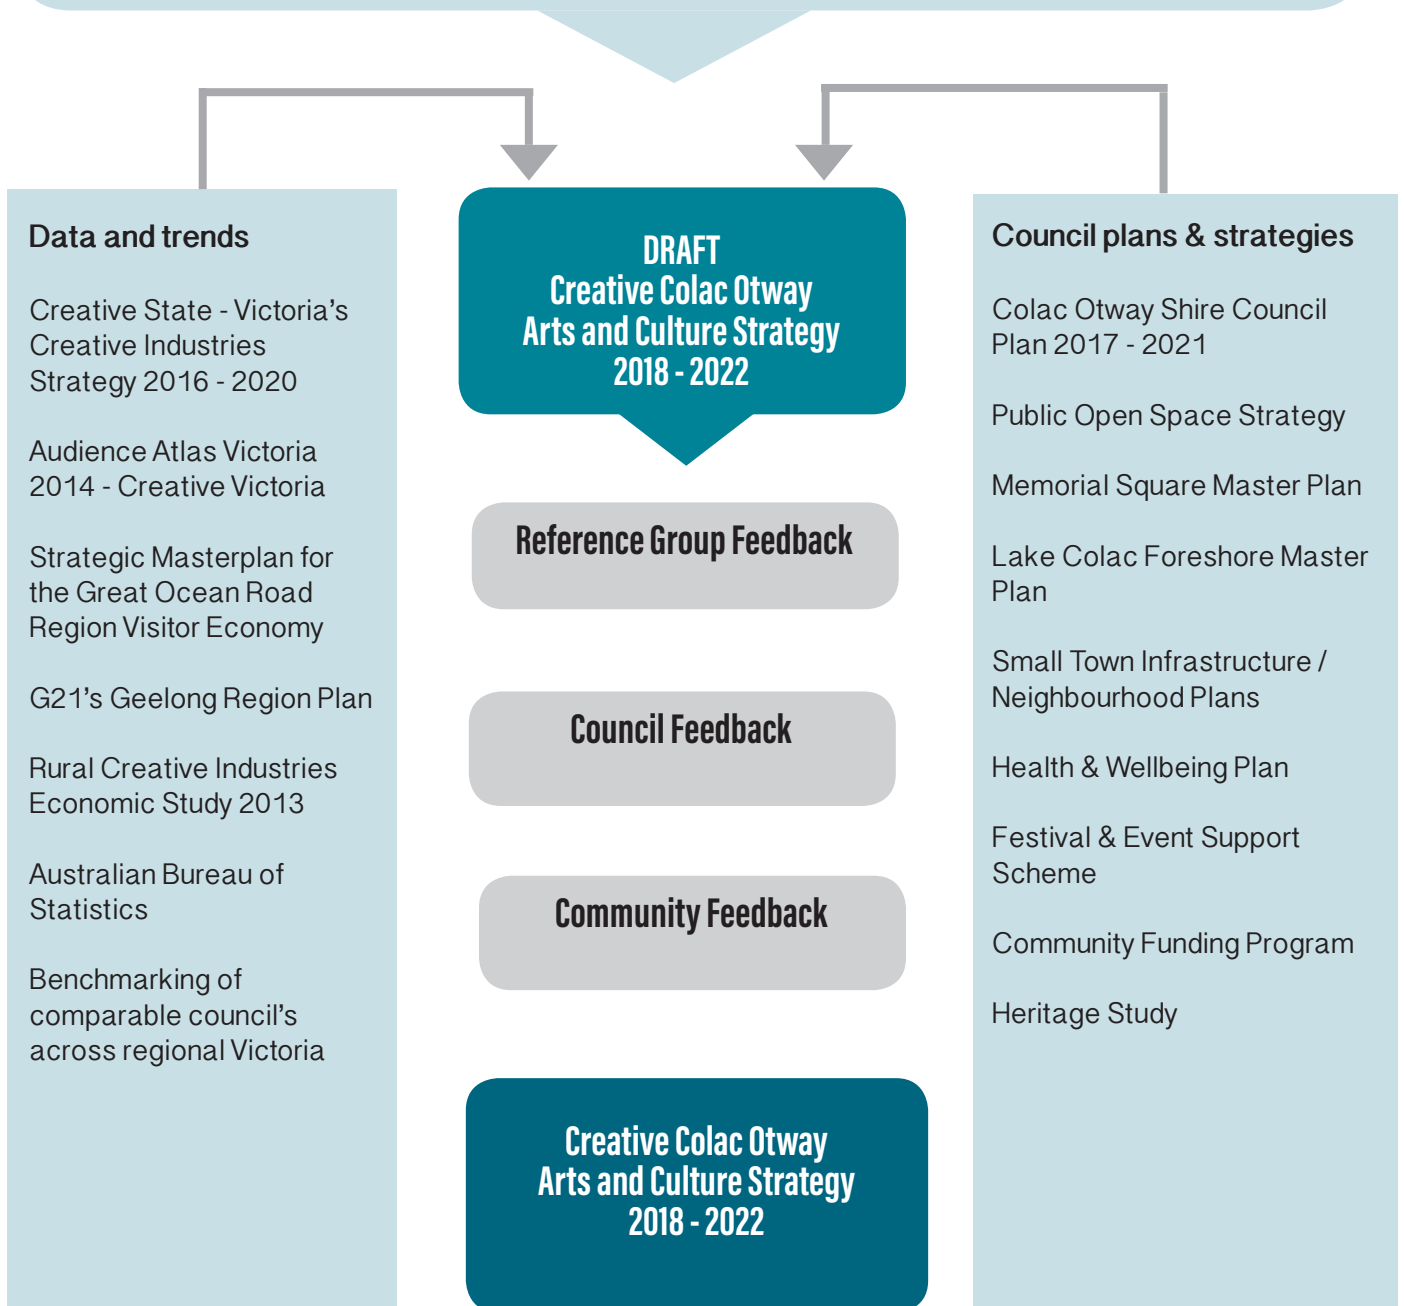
Data and trends

Creative State - Victoria's Creative Industries Strategy 2016 - 2020

Audience Atlas Victoria 2014 - Creative Victoria

Strategic Masterplan for the Great Ocean Road Region Visitor Economy

G21's Geelong Region Plan

Rural Creative Industries Economic Study 2013

Australian Bureau of Statistics

Benchmarking of comparable council's across regional Victoria

DRAFT
Creative Colac Otway
Arts and Culture Strategy
2018 - 2022

Reference Group Feedback

Council Feedback

Community Feedback

Creative Colac Otway
Arts and Culture Strategy
2018 - 2022

Council plans & strategies

Colac Otway Shire Council Plan 2017 - 2021

Public Open Space Strategy

Memorial Square Master Plan

Lake Colac Foreshore Master Plan

Small Town Infrastructure / Neighbourhood Plans

Health & Wellbeing Plan

Festival & Event Support Scheme

Community Funding Program

Heritage Study